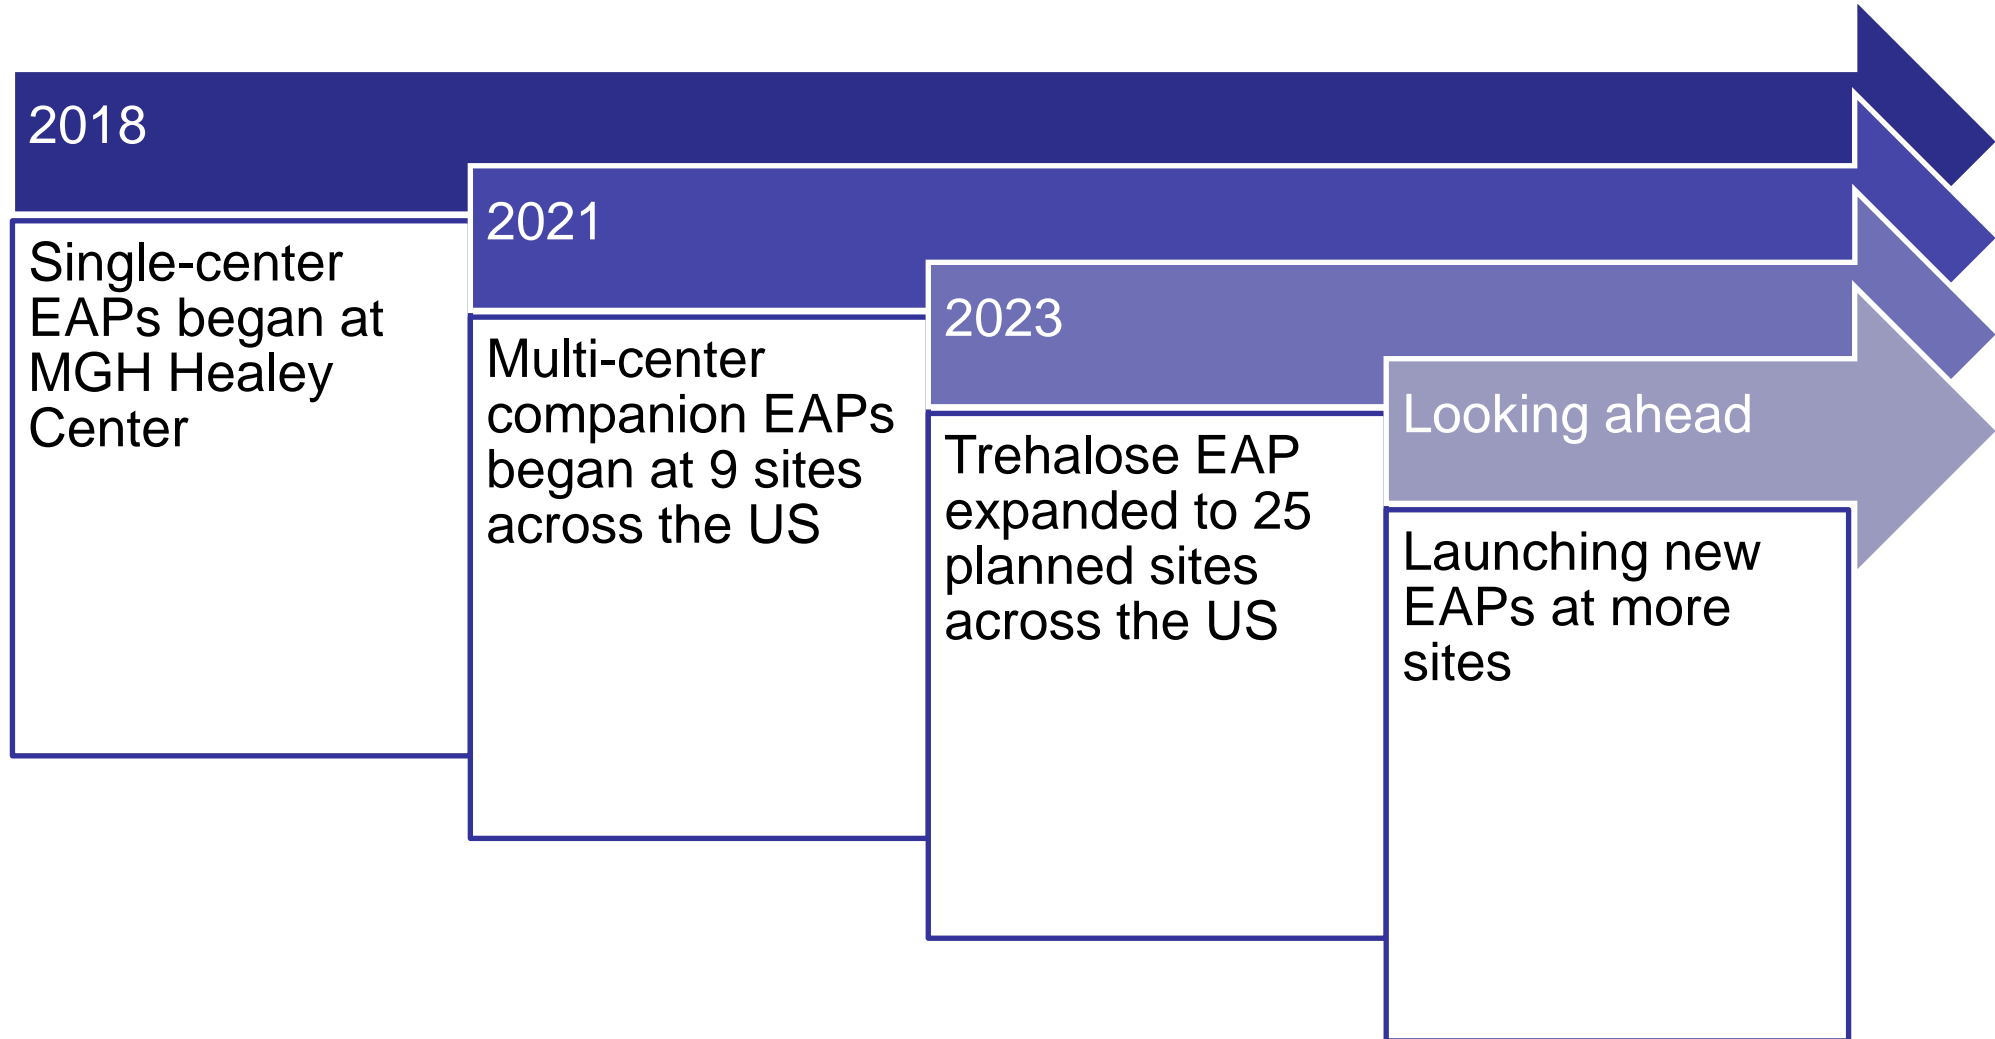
2018

Single-center EAPs began at MGH Healey Center

2021

Multi-center companion EAPs began at 9 sites across the US

2023

Trehalose EAP expanded to 25 planned sites across the US

Looking ahead

Launching new EAPs at more sites